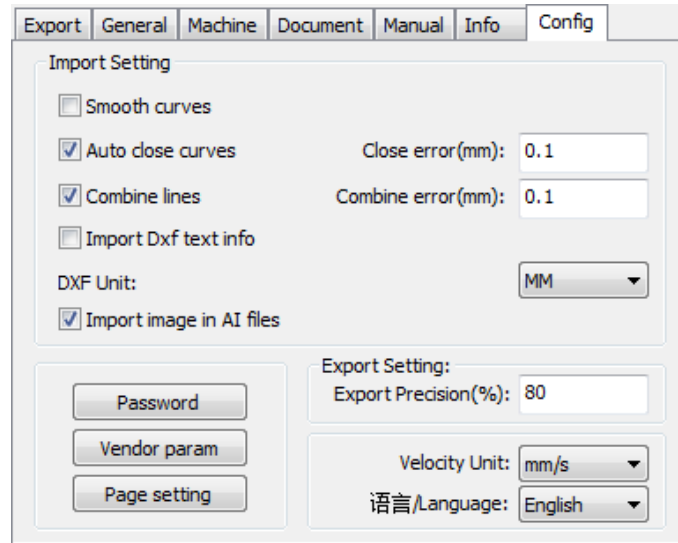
Export | General | Machine | Document | Manual | Info | Config

Import Setting

Smooth curves

Auto close curves

Close error(mm): 0.1

Combine lines

Combine error(mm): 0.1

Import Dxf text info

DXF Unit: MM

Import image in AI files

Password

Vendor param

Page setting

Export Setting:

Export Precision(%): 80

Velocity Unit: mm/s

语言/Language: English